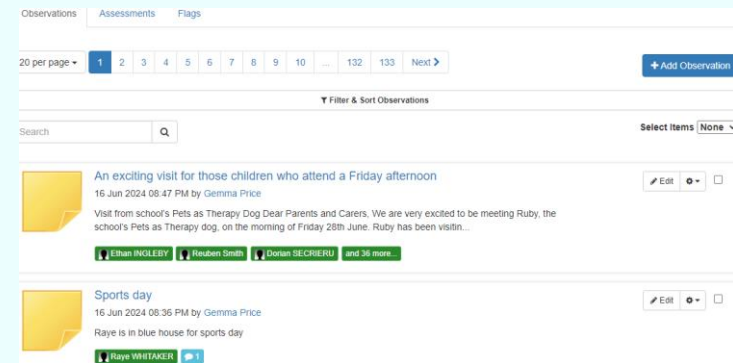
Observations Assessments Flags

20 per page ▾ 1 2 3 4 5 6 7 8 9 10 ... 132 133 Next ›

+ Add Observation

Filter & Sort Observations

Search

Select Items None

An exciting visit for those children who attend a Friday afternoon
16 Jun 2024 08:47 PM by Gemma Price
Visit from school's Pets as Therapy Dog Dear Parents and Carers, We are very excited to be meeting Ruby, the school's Pets as Therapy dog, on the morning of Friday 28th June. Ruby has been visitin...

Ethan INGLEBY Reuben Smith Dorian SECRIERU and 36 more...

Edit

Sports day
16 Jun 2024 08:36 PM by Gemma Price
Raye is in blue house for sports day

Raye WHITAKER 1

Edit